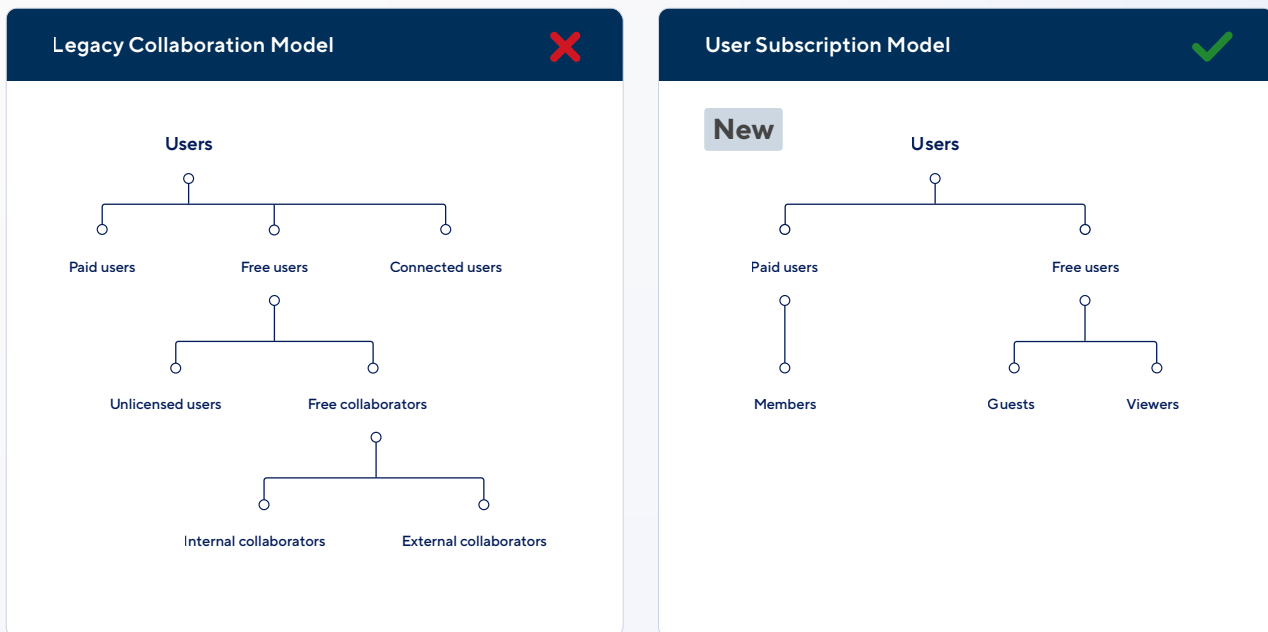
Legacy Collaboration Model

Users

Paid users

Free users

Connected users

Unlicensed users

Free collaborators

Internal collaborators

External collaborators

User Subscription Model

New

Users

Paid users

Free users

Members

Guests

Viewers